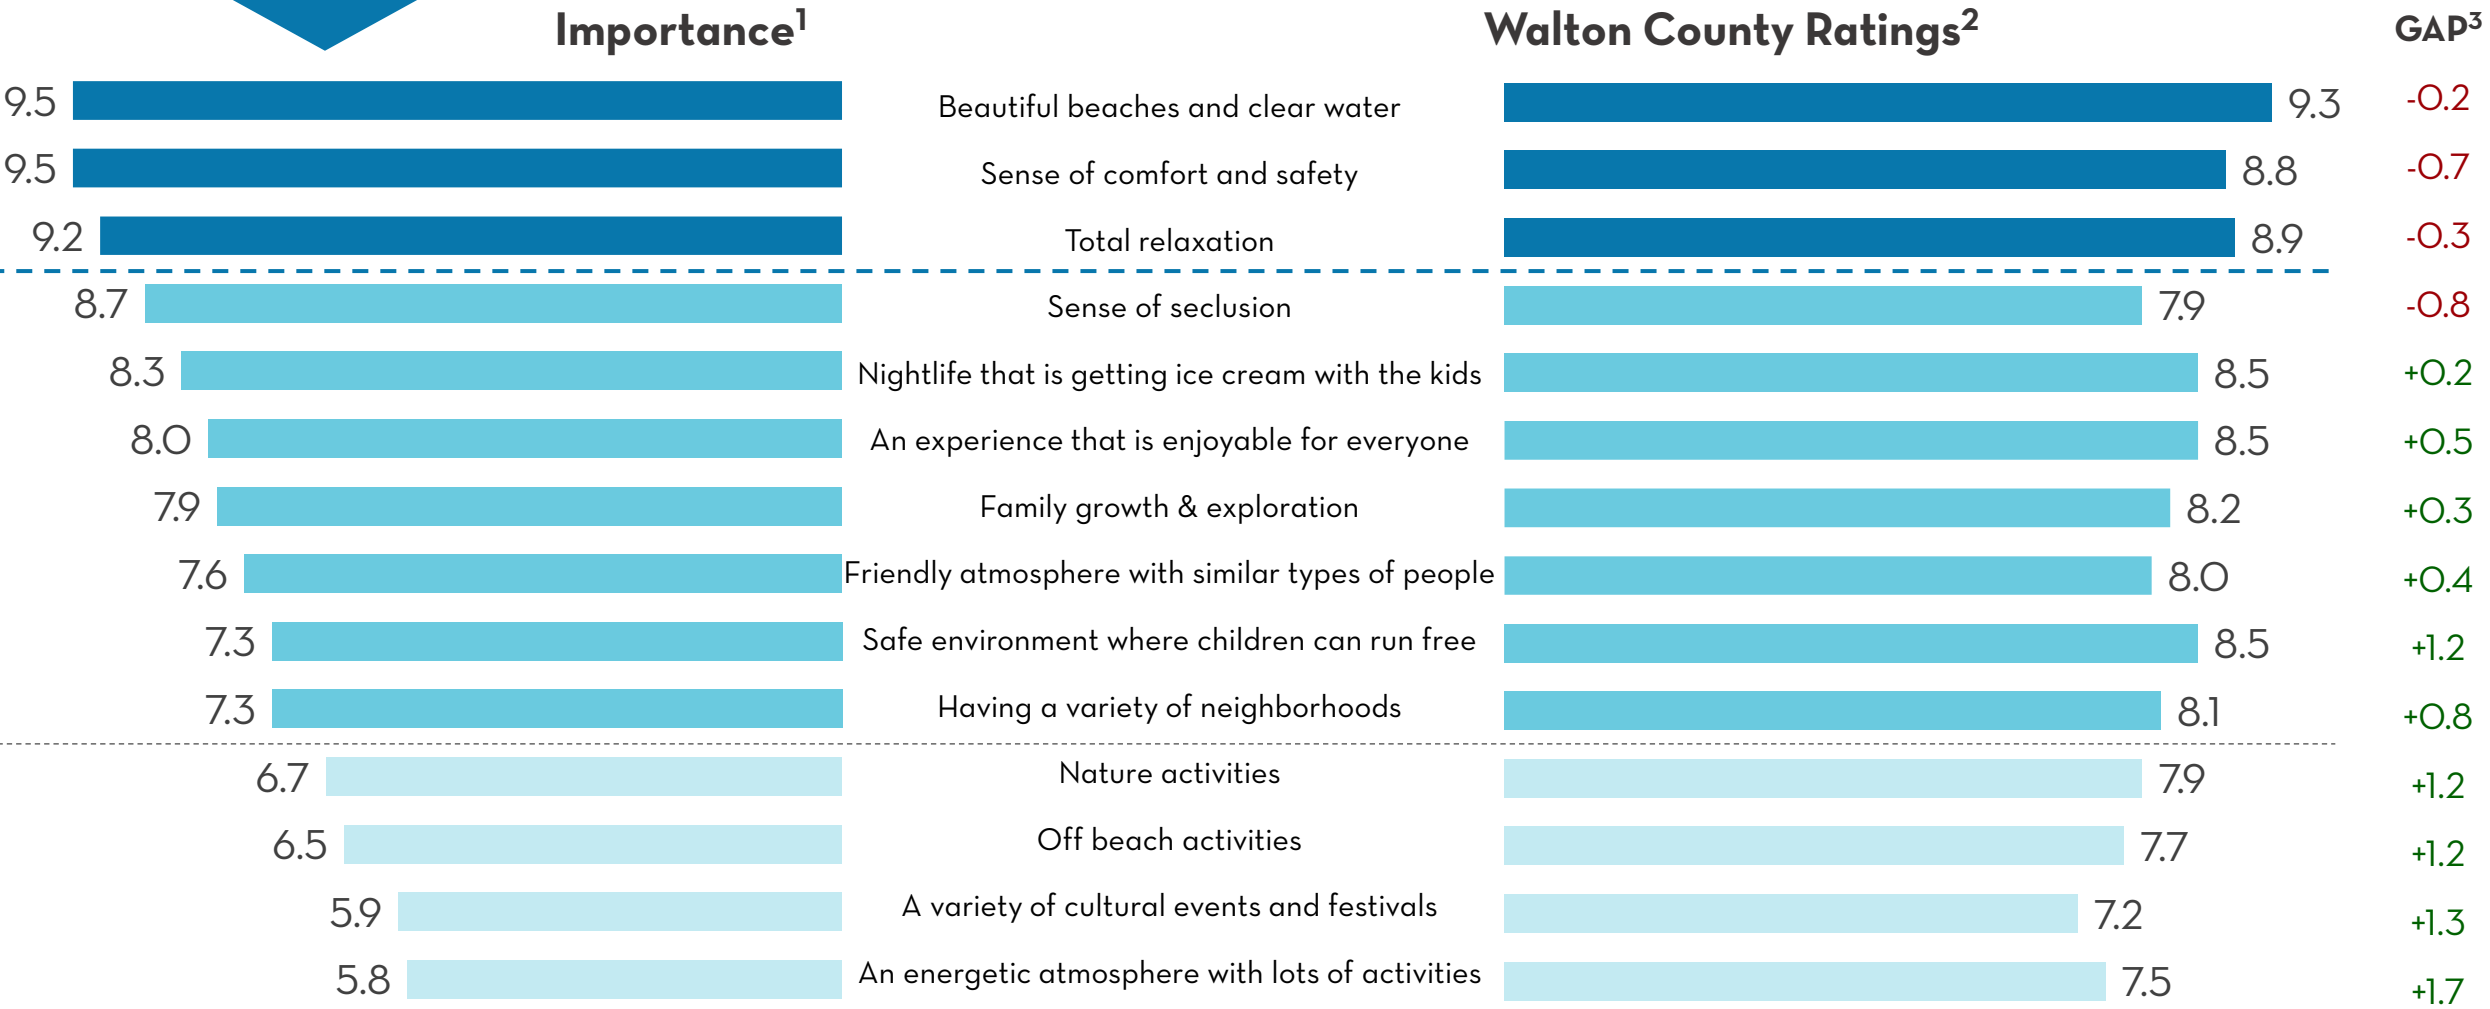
| Importance$^1$ | | Walton County Ratings$^2$ | GAP$^3$ |
|---|---|---|---|
| 9.5 | Beautiful beaches and clear water | 9.3 | -0.2 |
| 9.5 | Sense of comfort and safety | 8.8 | -0.7 |
| 9.2 | Total relaxation | 8.9 | -0.3 |
| 8.7 | Sense of seclusion | 7.9 | -0.8 |
| 8.3 | Nightlife that is getting ice cream with the kids | 8.5 | +0.2 |
| 8.0 | An experience that is enjoyable for everyone | 8.5 | +0.5 |
| 7.9 | Family growth & exploration | 8.2 | +0.3 |
| 7.6 | Friendly atmosphere with similar types of people | 8.0 | +0.4 |
| 7.3 | Safe environment where children can run free | 8.5 | +1.2 |
| 7.3 | Having a variety of neighborhoods | 8.1 | +0.8 |
| 6.7 | Nature activities | 7.9 | +1.2 |
| 6.5 | Off beach activities | 7.7 | +1.2 |
| 5.9 | A variety of cultural events and festivals | 7.2 | +1.3 |
| 5.8 | An energetic atmosphere with lots of activities | 7.5 | +1.7 |